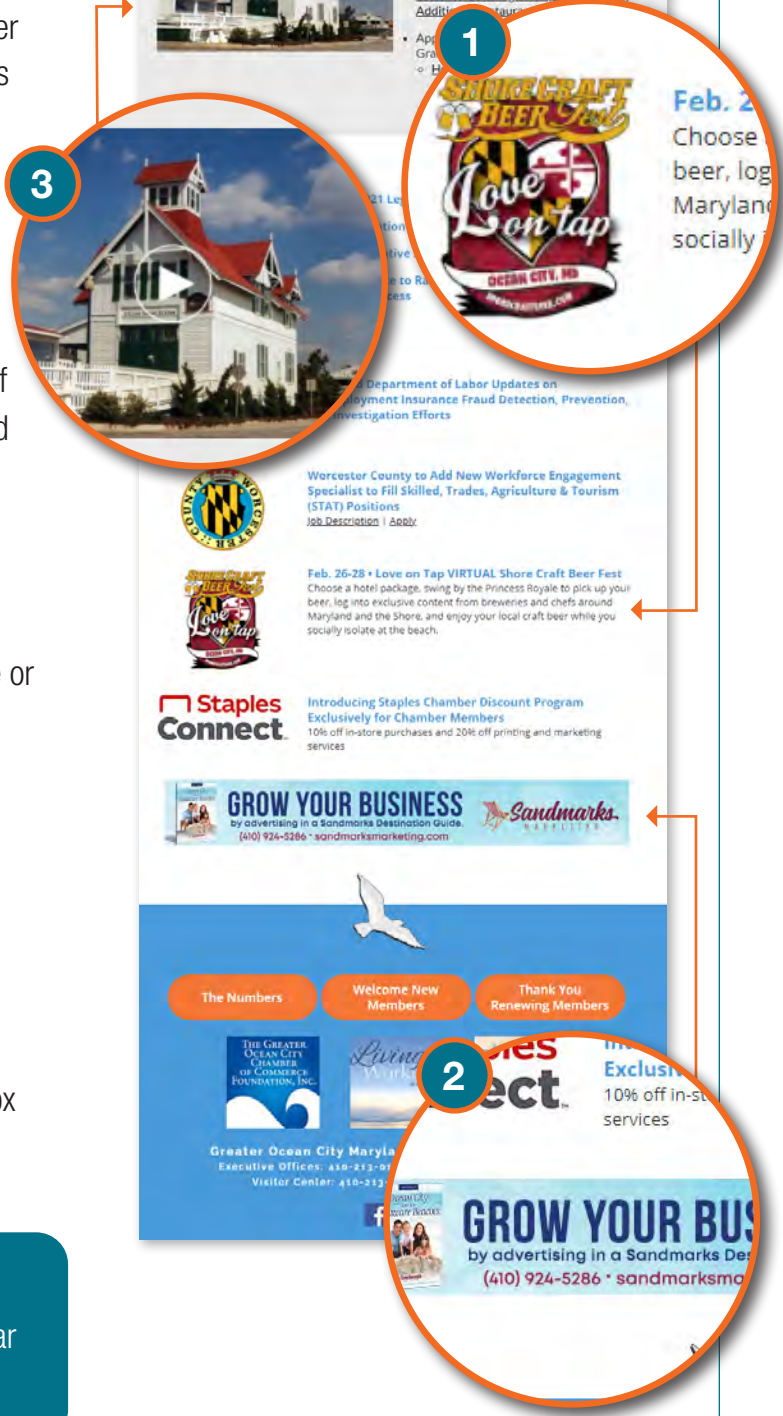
er
s

f
d

or

ox

ar

Additi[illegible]

App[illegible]
Gra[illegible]
H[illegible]

1

SHORE CRAFT BEER Fest
Love on tap
OCEAN CITY, MD

Feb. 2
Choose
beer, log
Marylan
socially

3

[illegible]21 Le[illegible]
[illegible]tion
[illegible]tive
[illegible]e to Ra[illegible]
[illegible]cess

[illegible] Department of Labor Updates on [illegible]loyment Insurance Fraud Detection, Prevention, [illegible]nvestigation Efforts

COUNTY WORCESTER

Worcester County to Add New Workforce Engagement Specialist to Fill Skilled, Trades, Agriculture & Tourism (STAT) Positions
Job Description | Apply

Feb. 26-28 • Love on Tap VIRTUAL Shore Craft Beer Fest
Choose a hotel package, swing by the Princess Royale to pick up your beer, log into exclusive content from breweries and chefs around Maryland and the Shore, and enjoy your local craft beer while you socially isolate at the beach.

Staples Connect.

Introducing Staples Chamber Discount Program Exclusively for Chamber Members
10% off in-store purchases and 20% off printing and marketing services

GROW YOUR BUSINESS
by advertising in a Sandmarks Destination Guide.
(410) 924-5286 • sandmarksmarketing.com
Sandmarks MARKETING

The Numbers

Welcome New Members

Thank You Renewing Members

THE GREATER OCEAN CITY CHAMBER OF COMMERCE FOUNDATION, INC.

Living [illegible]

Greater Ocean City Maryla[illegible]
Executive Offices: 410-213-0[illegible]
Visitor Center: 410-213-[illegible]

2

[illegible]les
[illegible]ect.
In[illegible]
Exclusi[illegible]
10% off in-st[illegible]
services

GROW YOUR BUS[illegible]
by advertising in a Sandmarks Des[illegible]
(410) 924-5286 • sandmarksma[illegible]